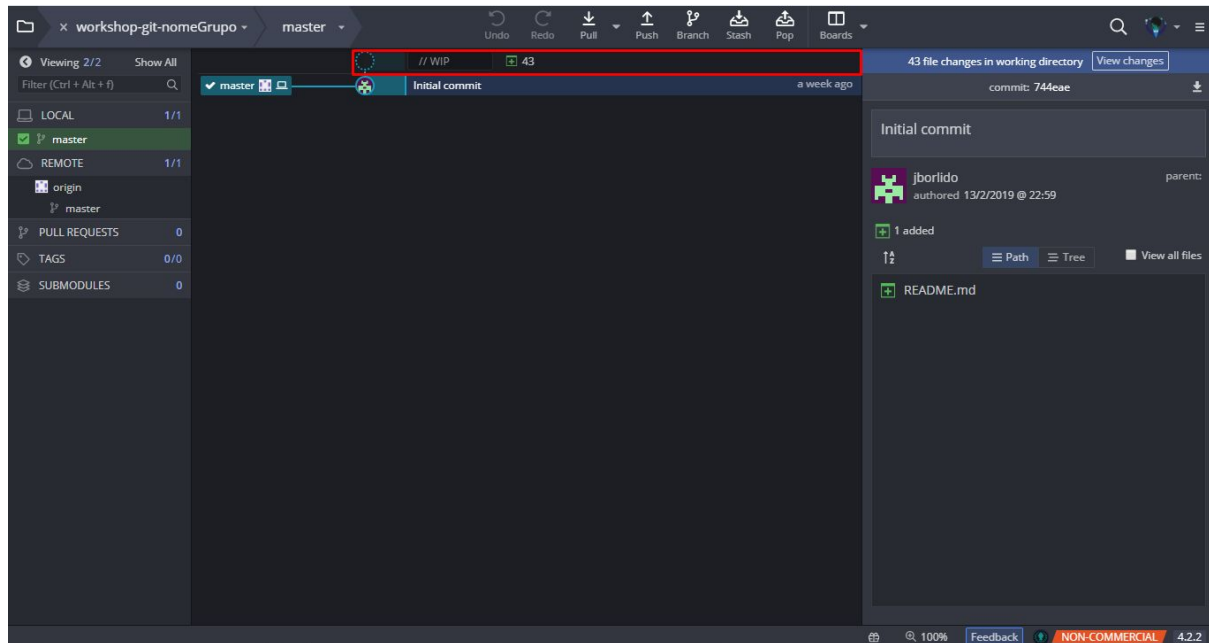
× workshop-git-nomeGrupo master

Undo Redo Pull Push Branch Stash Pop Boards

Viewing 2/2 Show All
Filter (Ctrl + Alt + f)
LOCAL 1/1
master
REMOTE 1/1
origin
master
PULL REQUESTS 0
TAGS 0/0
SUBMODULES 0

// WIP 43
master Initial commit a week ago

43 file changes in working directory View changes
commit: 744eae

Initial commit

jborlido
authored 13/2/2019 @ 22:59
parent:

1 added
Path Tree View all files

README.md

100% Feedback NON-COMMERCIAL 4.2.2